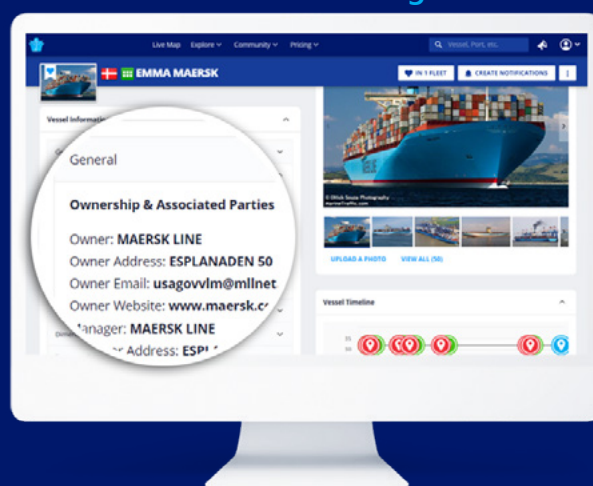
Live Map Explore Community Pricing

Vessel, Port, etc.

EMMA MAERSK

IN 1 FLEET

CREATE NOTIFICATIONS

Vessel Information

General

Ownership & Associated Parties

Owner: MAERSK LINE

Owner Address: ESPLANADEN 50

Owner Email: usagovvlm@mllnet

Owner Website: www.maersk.c

Manager: MAERSK LINE

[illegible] Address: ESPL

UPLOAD A PHOTO

VIEW ALL (50)

Vessel Timeline